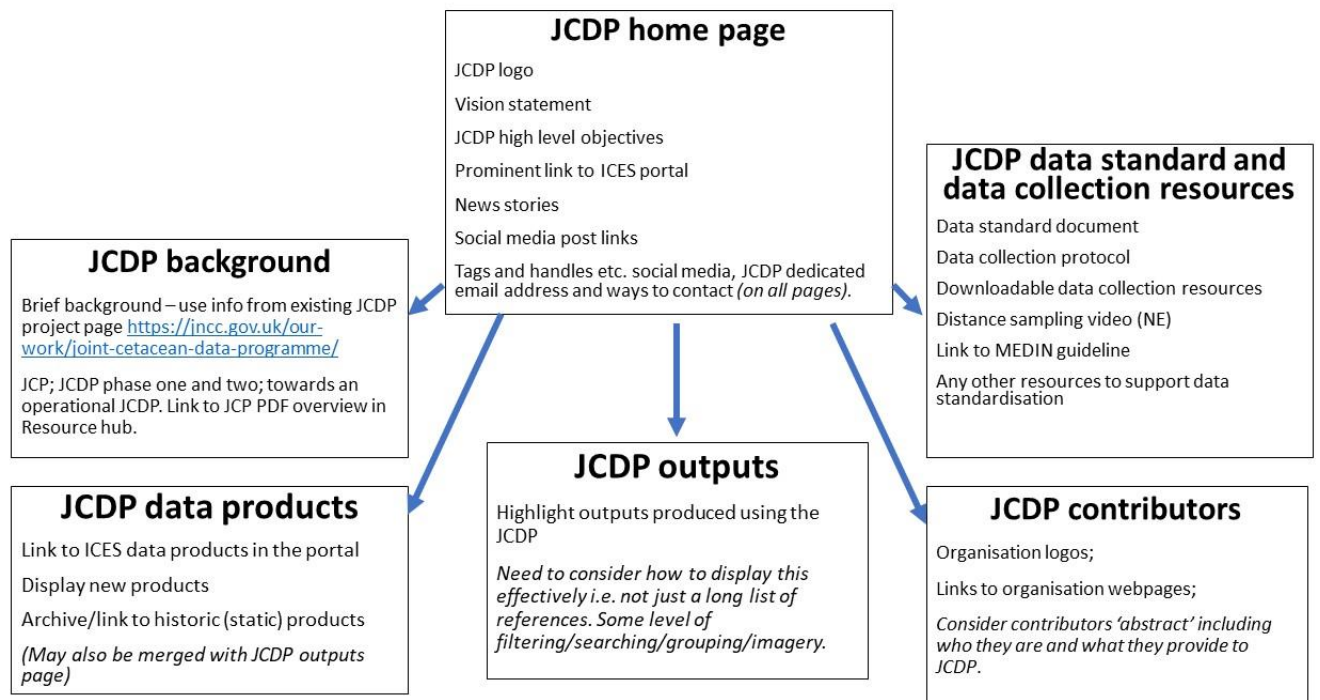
JCDP home page

JCDP logo

Vision statement

JCDP high level objectives

Prominent link to ICES portal

News stories

Social media post links

Tags and handles etc. social media, JCDP dedicated email address and ways to contact *(on all pages)*.

JCDP background

Brief background – use info from existing JCDP project page https://jncc.gov.uk/our-work/joint-cetacean-data-programme/

JCP; JCDP phase one and two; towards an operational JCDP. Link to JCP PDF overview in Resource hub.

JCDP data standard and data collection resources

Data standard document

Data collection protocol

Downloadable data collection resources

Distance sampling video (NE)

Link to MEDIN guideline

Any other resources to support data standardisation

JCDP data products

Link to ICES data products in the portal

Display new products

Archive/link to historic (static) products

*(May also be merged with JCDP outputs page)*

JCDP outputs

Highlight outputs produced using the JCDP

*Need to consider how to display this effectively i.e. not just a long list of references. Some level of filtering/searching/grouping/imagery.*

JCDP contributors

Organisation logos;

Links to organisation webpages;

*Consider contributors 'abstract' including who they are and what they provide to JCDP.*